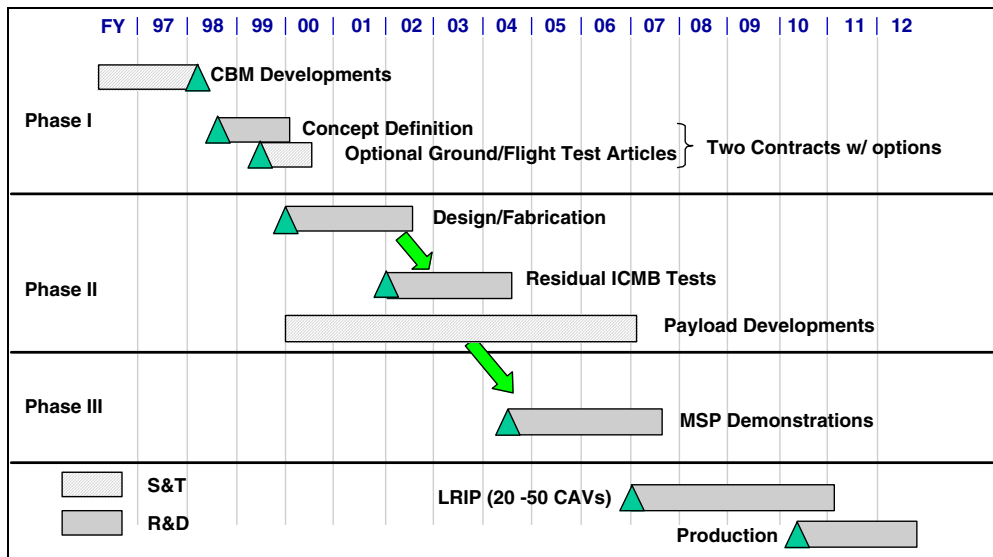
FY | 97 | 98 | 99 | 00 | 01 | 02 | 03 | 04 | 05 | 06 | 07 | 08 | 09 | 10 | 11 | 12

CBM Developments

Phase I

Concept Definition

Optional Ground/Flight Test Articles

Two Contracts w/ options

Design/Fabrication

Residual ICMB Tests

Phase II

Payload Developments

Phase III

MSP Demonstrations

S&T

R&D

LRIP (20 -50 CAVs)

Production